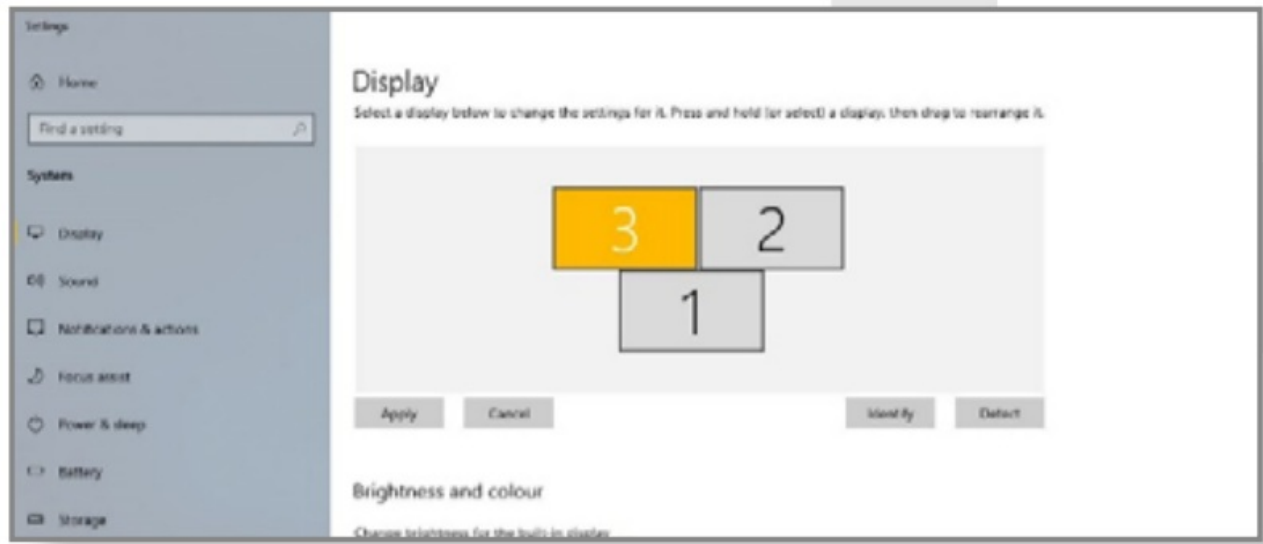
Settings

Home

Find a setting

System

Display

Sound

Notifications & actions

Focus assist

Power & sleep

Battery

Storage

Display

Select a display below to change the settings for it. Press and hold (or select) a display, then drag to rearrange it.

3

2

1

Apply

Cancel

Identify

Detect

Brightness and colour

Change brightness for the built-in display